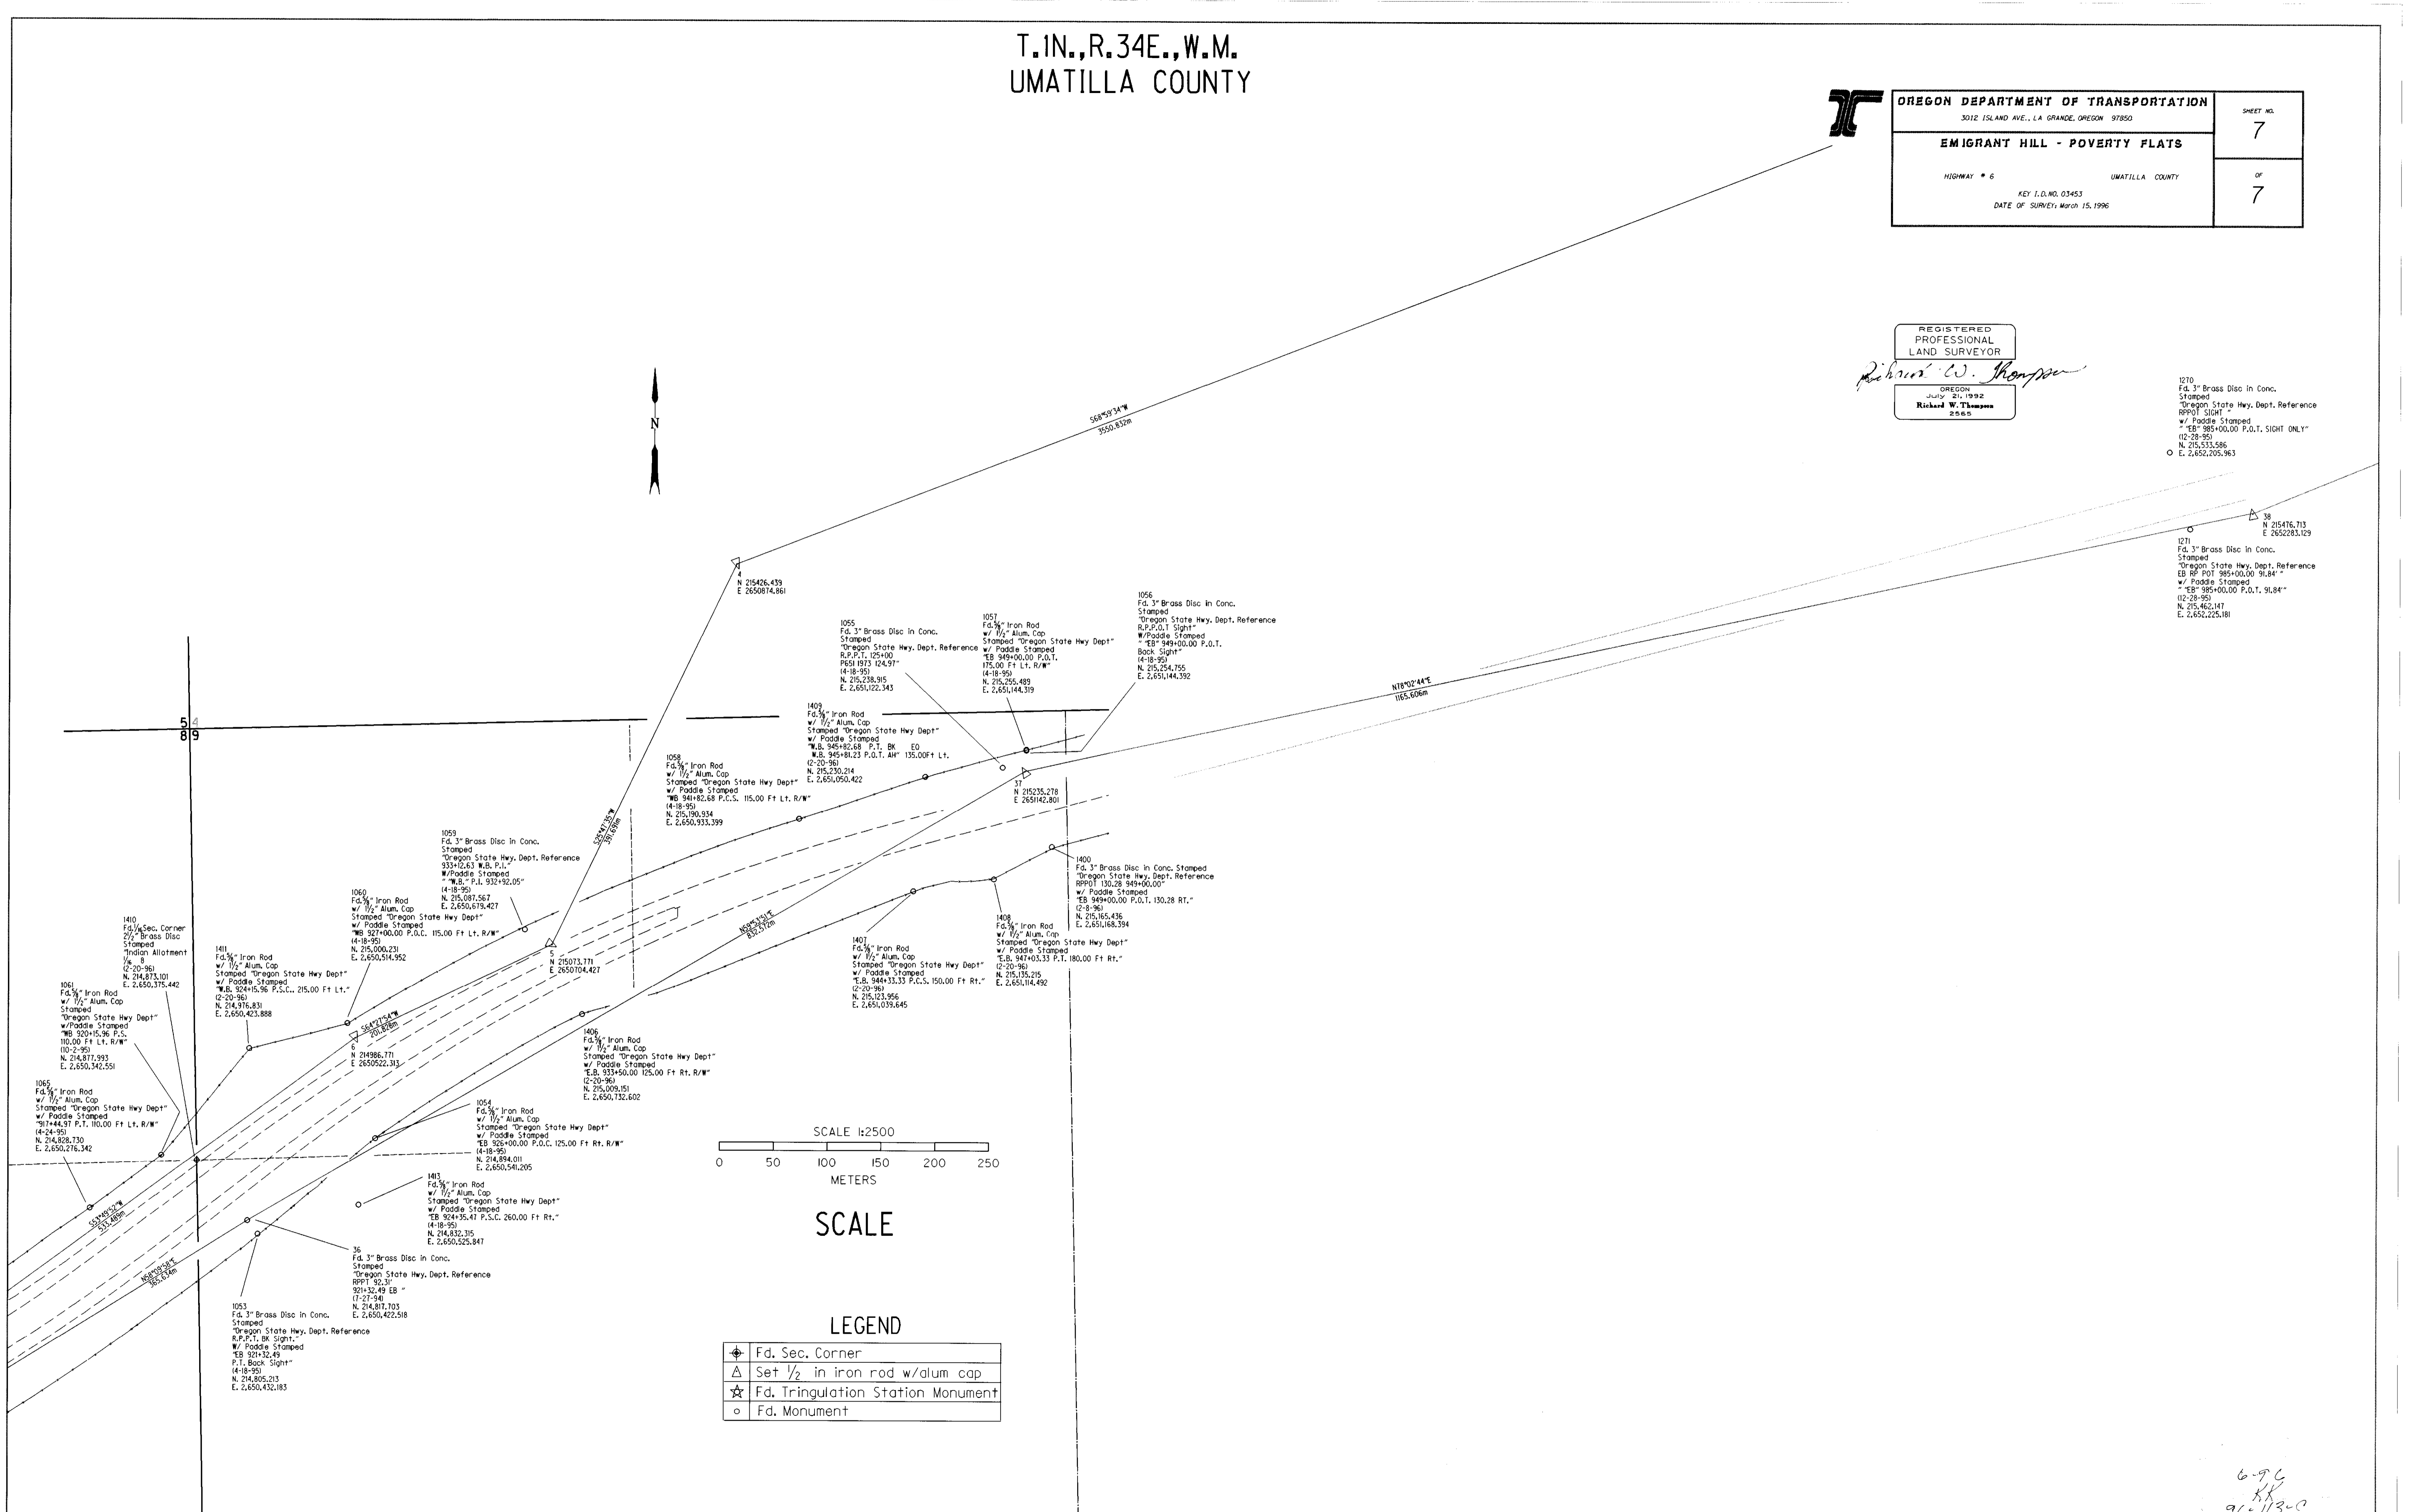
T.1N.,R.34E.,W.M.
UMATILLA COUNTY

OREGON DEPARTMENT OF TRANSPORTATION
3012 ISLAND AVE., LA GRANDE, OREGON 97850
EMIGRANT HILL - POVERTY FLATS
HIGHWAY # 6 UMATILLA COUNTY
KEY I.D.NO. 03453
DATE OF SURVEY: March 15, 1996
SHEET NO. 7 OF 7

REGISTERED PROFESSIONAL LAND SURVEYOR
Richard W. Thompson
OREGON July 21, 1992 Richard W. Thompson 2565

N

S68°59'34"W 3550.832m

1270 Fd. 3" Brass Disc in Conc. Stamped "Oregon State Hwy. Dept. Reference RPPOT SIGHT " w/ Paddle Stamped " "EB" 985+00.00 P.O.T. SIGHT ONLY" (12-28-95) N. 215,533.586 E. 2,652,205.963

38 N 215476.713 E 2652283.129

1271 Fd. 3" Brass Disc in Conc. Stamped "Oregon State Hwy. Dept. Reference EB RP POT 985+00.00 91.84' " w/ Paddle Stamped " "EB" 985+00.00 P.O.T. 91.84' " (12-28-95) N. 215,462.147 E. 2,652,225.181

4 N 215426.439 E 2650874.861

1056 Fd. 3" Brass Disc in Conc. Stamped "Oregon State Hwy. Dept. Reference R.P.P.O.T Sight" W/Paddle Stamped " "EB" 949+00.00 P.O.T. Back Sight" (4-18-95) N. 215,254.755 E. 2,651,144.392

1055 Fd. 3" Brass Disc in Conc. Stamped "Oregon State Hwy. Dept. Reference R.P.P.T. 125+00 P651 1973 124.97" (4-18-95) N. 215,238.915 E. 2,651,122.343

1057 Fd.5/8" Iron Rod w/ 1 1/2" Alum. Cap Stamped "Oregon State Hwy Dept" w/ Paddle Stamped "EB 949+00.00 P.O.T. 175.00 Ft Lt. R/W" (4-18-95) N. 215,255.489 E. 2,651,144.319

N78°02'44"E 1165.606m

1409 Fd.5/8" Iron Rod w/ 1 1/2" Alum. Cap Stamped "Oregon State Hwy Dept" w/ Paddle Stamped "W.B. 945+82.68 P.T. BK EQ W.B. 945+81.23 P.O.T. AH" 135.00Ft Lt. (2-20-96) N. 215,230.214 E. 2,651,050.422

37 N 215235.278 E 2651142.801

1058 Fd.5/8" Iron Rod w/ 1 1/2" Alum. Cap Stamped "Oregon State Hwy Dept" w/ Paddle Stamped "WB 941+82.68 P.C.S. 115.00 Ft Lt. R/W" (4-18-95) N. 215,190.934 E. 2,650,933.399

S25°41'35"W 391.69m

1059 Fd. 3" Brass Disc in Conc. Stamped "Oregon State Hwy. Dept. Reference 933+12.63 W.B. P.I." W/Paddle Stamped " "W.B." P.I. 932+92.05" (4-18-95) N. 215,087.567 E. 2,650,679.427

1400 Fd. 3" Brass Disc in Conc. Stamped "Oregon State Hwy. Dept. Reference RPPOT 130.28 949+00.00" w/ Paddle Stamped "EB 949+00.00 P.O.T. 130.28 RT." (2-8-96) N. 215,165.436 E. 2,651,168.394

1408 Fd.5/8" Iron Rod w/ 1 1/2" Alum. Cap Stamped "Oregon State Hwy Dept" w/ Paddle Stamped "E.B. 947+03.33 P.T. 180.00 Ft Rt." (2-20-96) N. 215,135.215 E. 2,651,114.492

1407 Fd.5/8" Iron Rod w/ 1 1/2" Alum. Cap Stamped "Oregon State Hwy Dept" w/ Paddle Stamped "E.B. 944+33.33 P.C.S. 150.00 Ft Rt." (2-20-96) N. 215,123.956 E. 2,651,039.645

N58°53'51"E 833.572m

1060 Fd.5/8" Iron Rod w/ 1 1/2" Alum. Cap Stamped "Oregon State Hwy Dept" w/ Paddle Stamped "WB 927+00.00 P.O.C. 115.00 Ft Lt. R/W" (4-18-95) N. 215,000.231 E. 2,650,514.952

5 N 215073.771 E 2650704.427

1410 Fd.1/16Sec. Corner 2 1/2" Brass Disc Stamped "Indian Allotment 1/16 8" (2-20-96) N. 214,873.101 E. 2,650,375.442

1411 Fd.5/8" Iron Rod w/ 1 1/2" Alum. Cap Stamped "Oregon State Hwy Dept" w/ Paddle Stamped "W.B. 924+15.96 P.S.C.. 215.00 Ft Lt." (2-20-96) N. 214,976.831 E. 2,650,423.888

S64°12'54"W 201.828m

6 N 214986.771 E 2650522.313

1061 Fd.5/8" Iron Rod w/ 1 1/2" Alum. Cap Stamped "Oregon State Hwy Dept" w/Paddle Stamped "WB 920+15.96 P.S. 110.00 Ft Lt. R/W" (10-2-95) N. 214,877.993 E. 2,650,342.551

1406 Fd.5/8" Iron Rod w/ 1 1/2" Alum. Cap Stamped "Oregon State Hwy Dept" w/ Paddle Stamped "E.B. 933+50.00 125.00 Ft Rt. R/W" (2-20-96) N. 215,009.151 E. 2,650,732.602

1065 Fd.5/8" Iron Rod w/ 1 1/2" Alum. Cap Stamped "Oregon State Hwy Dept" w/ Paddle Stamped "917+44.97 P.T. 110.00 Ft Lt. R/W" (4-24-95) N. 214,828.730 E. 2,650,276.342

1054 Fd.5/8" Iron Rod w/ 1 1/2" Alum. Cap Stamped "Oregon State Hwy Dept" w/ Paddle Stamped "EB 926+00.00 P.O.C. 125.00 Ft Rt. R/W" (4-18-95) N. 214,894.011 E. 2,650,541.205

SCALE 1:2500
0 50 100 150 200 250
METERS
SCALE

1413 Fd.5/8" Iron Rod w/ 1 1/2" Alum. Cap Stamped "Oregon State Hwy Dept" w/ Paddle Stamped "EB 924+35.47 P.S.C. 260.00 Ft Rt." (4-18-95) N. 214,832.315 E. 2,650,525.847

S53°49'52"W 533.489m

N58°09'58"E 365.634m

36 Fd. 3" Brass Disc in Conc. Stamped "Oregon State Hwy. Dept. Reference RPPT 92.31' 921+32.49 EB " (7-27-94) N. 214,817.703 E. 2,650,422.518

1053 Fd. 3" Brass Disc in Conc. Stamped "Oregon State Hwy. Dept. Reference R.P.P.T. BK Sight." W/ Paddle Stamped "EB 921+32.49 P.T. Back Sight" (4-18-95) N. 214,805.213 E. 2,650,432.183

5 4
8 9

LEGEND
| | |
|---|---|
| ◈ | Fd. Sec. Corner |
| △ | Set 1/2 in iron rod w/alum cap |
| ☆ | Fd. Tringulation Station Monument |
| ○ | Fd. Monument |

6-96
KK
96-113-C